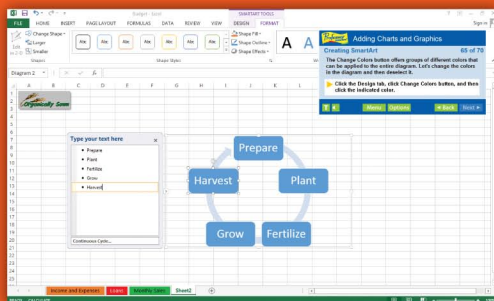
Budget1 - Excel

SMARTART TOOLS

FILE HOME INSERT PAGE LAYOUT FORMULAS DATA REVIEW VIEW DESIGN FORMAT

Sign in

Change Shape

Larger

Smaller

Shapes

Abc Abc Abc Abc Abc Abc Abc

Shape Styles

Shape Fill

Shape Outline

Shape Effects

A A

Diagram 2

fx

A B C D E F G H I J K L

Organically Sown

Type your text here

Prepare

Plant

Fertilize

Grow

Harvest

Continuous Cycle...

Prepare

Harvest

Plant

Grow

Fertilize

Income and Expenses

Loans

Monthly Sales

Sheet2

READY

CALCULATE

Adding Charts and Graphics

Creating SmartArt

65 of 70

The Change Colors button offers groups of different colors that can be applied to the entire diagram. Let's change the colors in the diagram and then deselect it.

Click the Design tab, click Change Colors button, and then click the indicated color.

Menu

Options

Back

Next